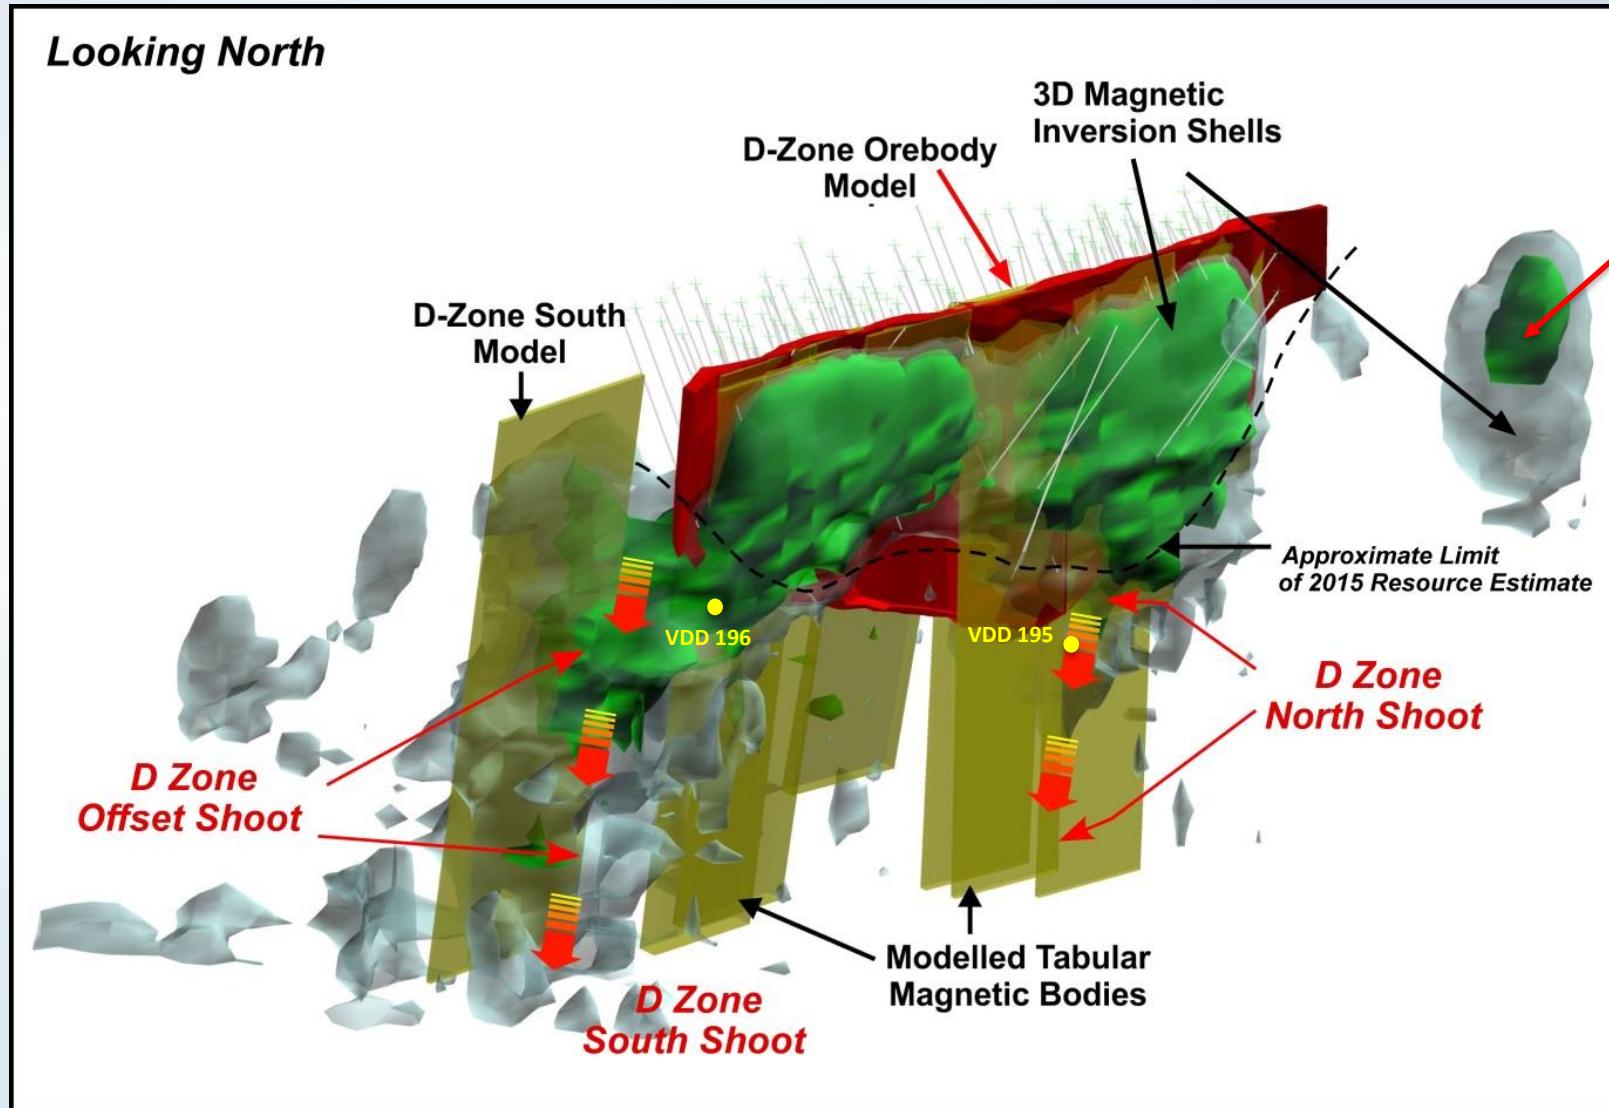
Looking North

3D Magnetic Inversion Shells

D-Zone Orebody Model

D-Zone South Model

Approximate Limit of 2015 Resource Estimate

VDD 196

VDD 195

D Zone North Shoot

D Zone Offset Shoot

Modelled Tabular Magnetic Bodies

D Zone South Shoot